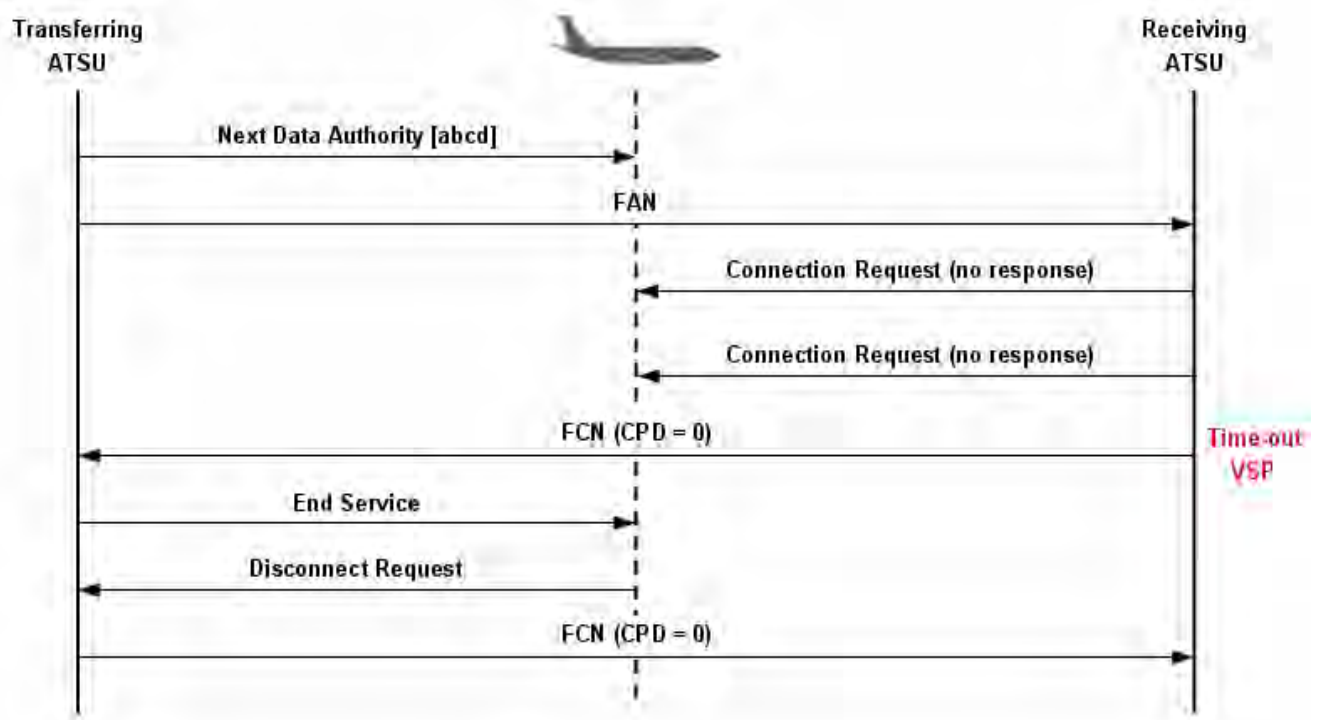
Transferring ATSU

Receiving ATSU

Next Data Authority [abcd]

FAN

Connection Request (no response)

Connection Request (no response)

FCN (CPD = 0)

Time-out VSP

End Service

Disconnect Request

FCN (CPD = 0)